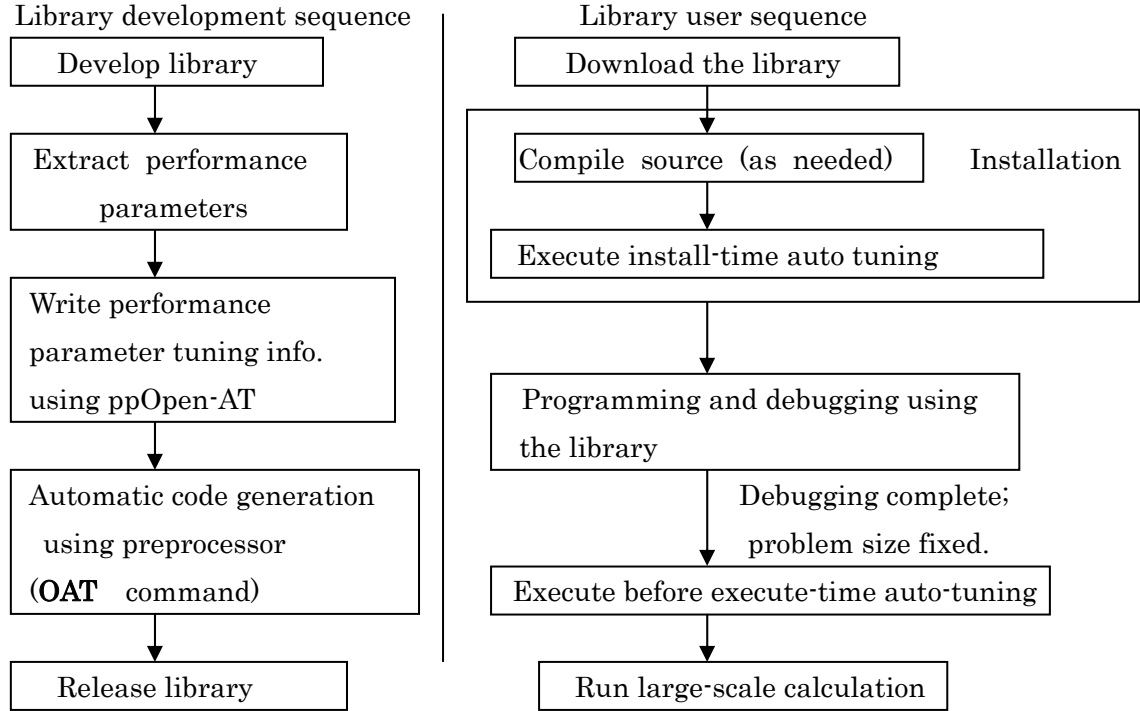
Library development sequence

Develop library

Extract performance parameters

Write performance parameter tuning info. using ppOpen-AT

Automatic code generation using preprocessor (OAT command)

Release library

Library user sequence

Download the library

Compile source (as needed)

Installation

Execute install-time auto tuning

Programming and debugging using the library

Debugging complete; problem size fixed.

Execute before execute-time auto-tuning

Run large-scale calculation